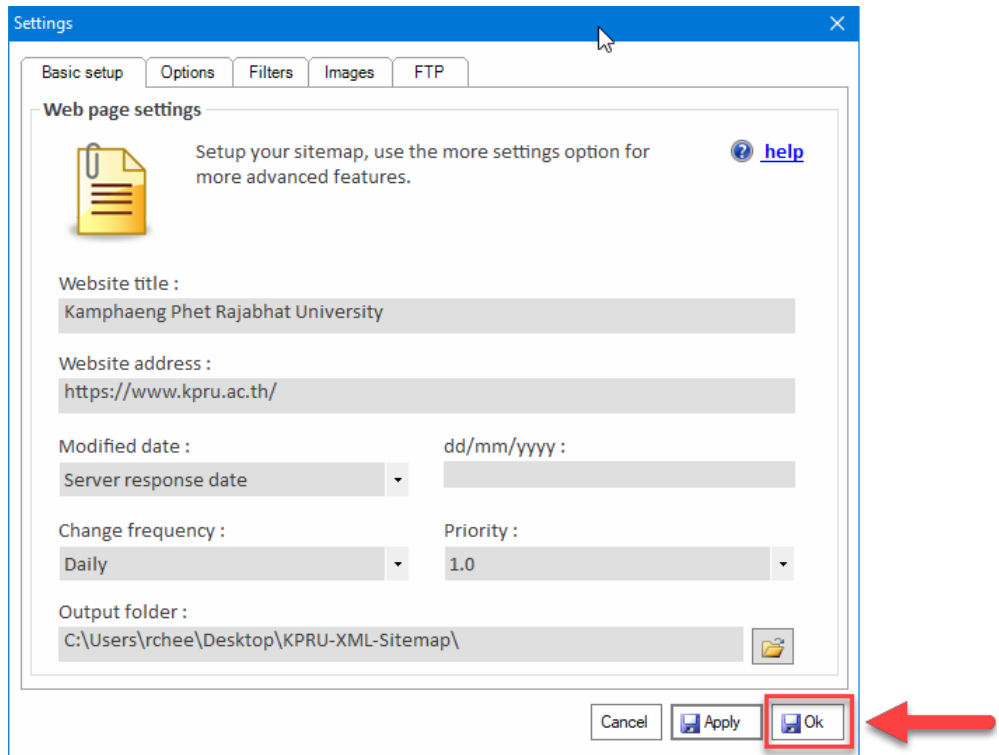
Settings

Basic setup
Options
Filters
Images
FTP

Web page settings

Setup your sitemap, use the more settings option for more advanced features.

help

Website title :
Kamphaeng Phet Rajabhat University

Website address :
https://www.kpru.ac.th/

Modified date :
Server response date

dd/mm/yyyy :

Change frequency :
Daily

Priority :
1.0

Output folder :
C:\Users\rchee\Desktop\KPRU-XML-Sitemap\

Cancel
Apply
Ok